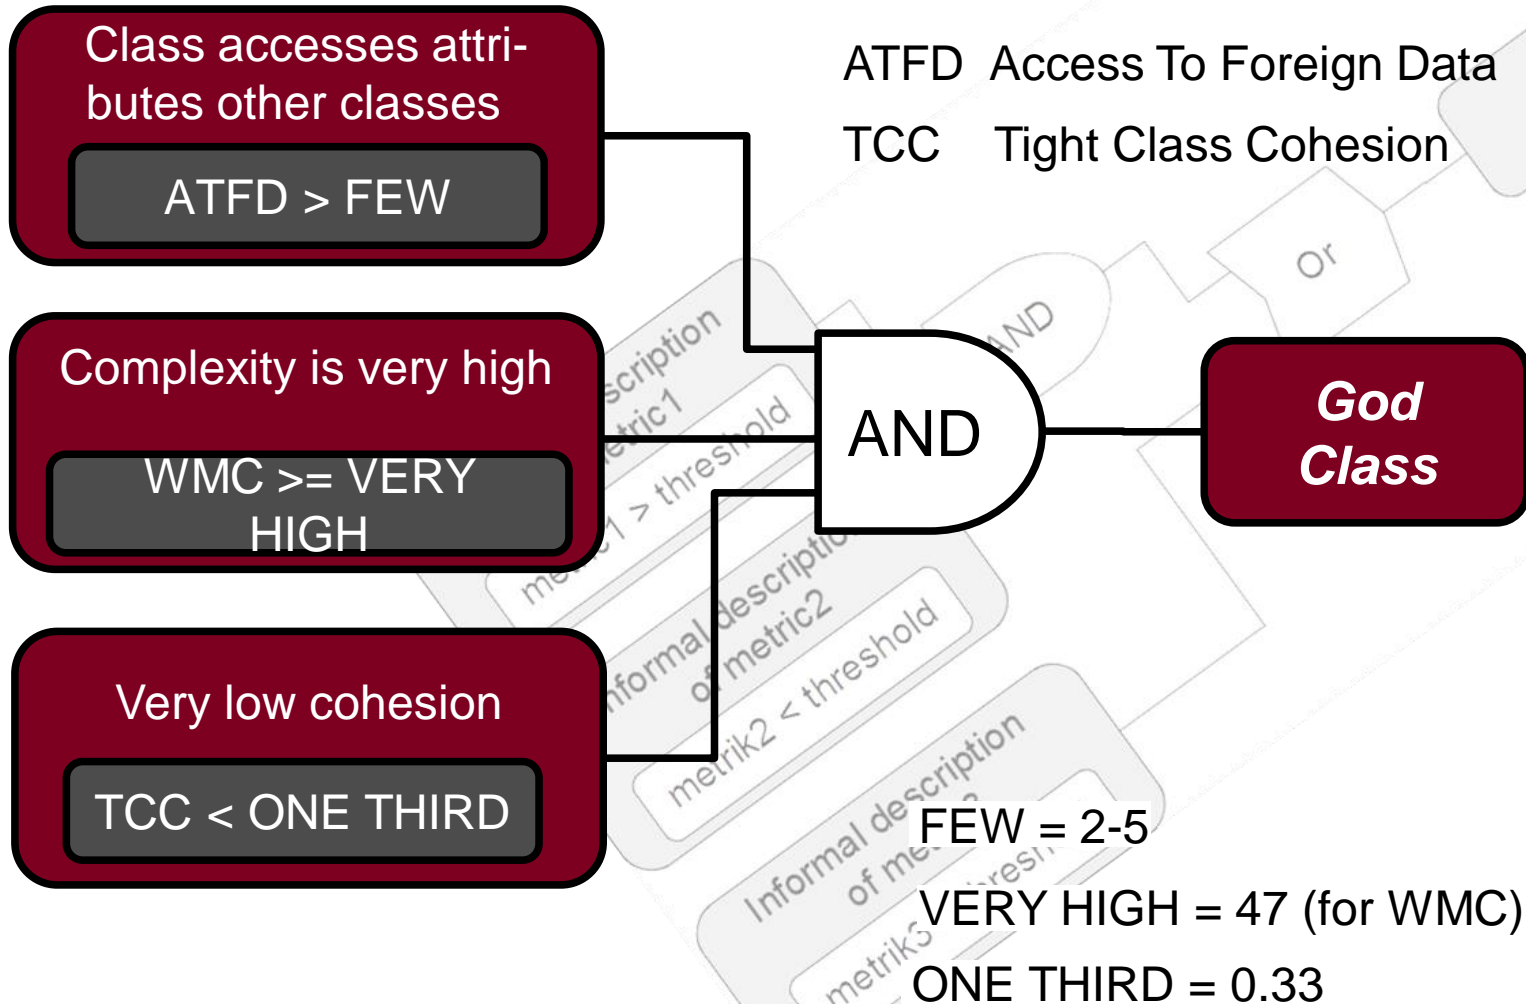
Class accesses attributes other classes

ATFD > FEW

Complexity is very high

WMC >= VERY HIGH

Very low cohesion

TCC < ONE THIRD

ATFD Access To Foreign Data

TCC Tight Class Cohesion

AND

God Class

FEW = 2-5

VERY HIGH = 47 (for WMC)

ONE THIRD = 0.33